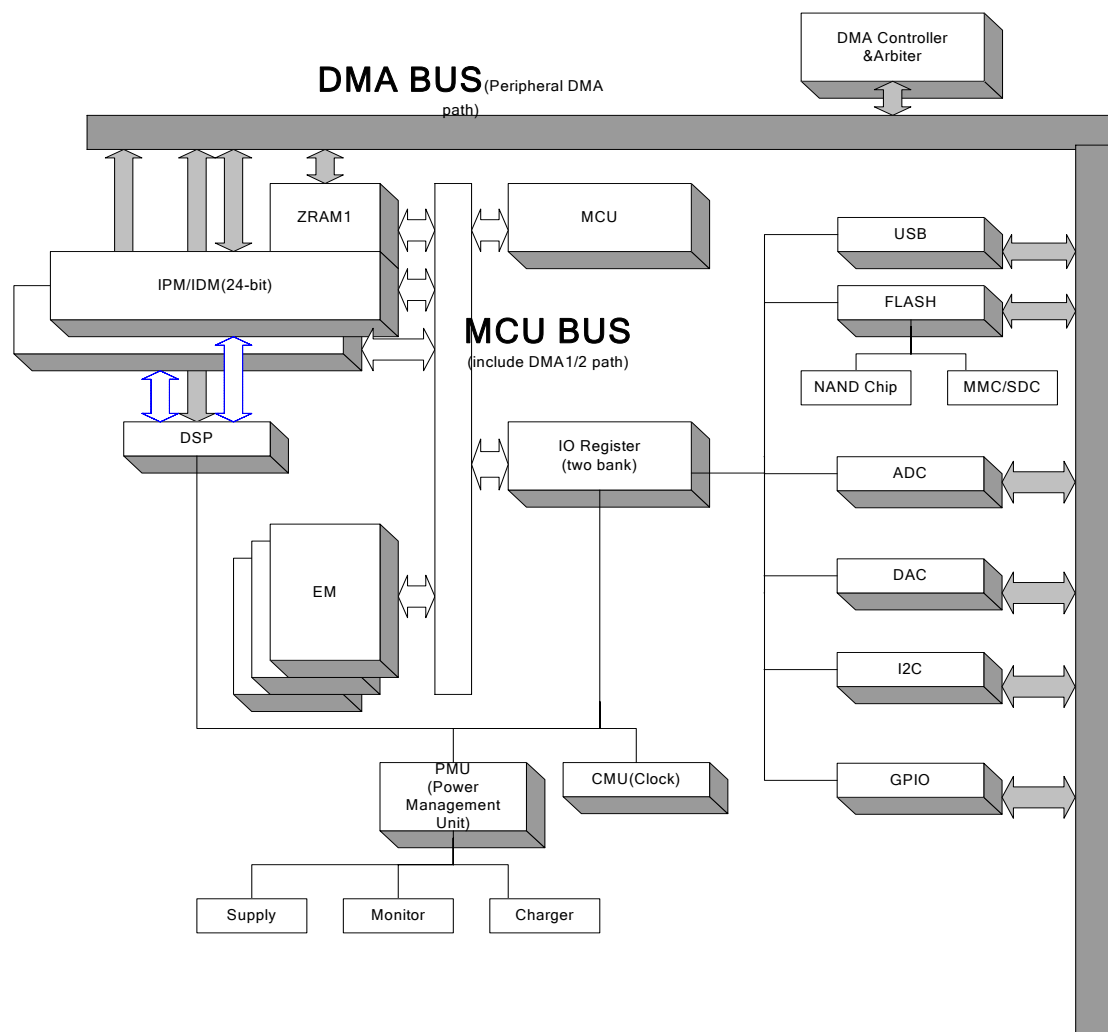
DMA Controller &Arbiter

DMA BUS(Peripheral DMA path)

ZRAM1

MCU

IPM/IDM(24-bit)

MCU BUS
(include DMA1/2 path)

USB

FLASH

NAND Chip

MMC/SDC

DSP

IO Register
(two bank)

ADC

EM

DAC

I2C

PMU
(Power Management Unit)

CMU(Clock)

GPIO

Supply

Monitor

Charger